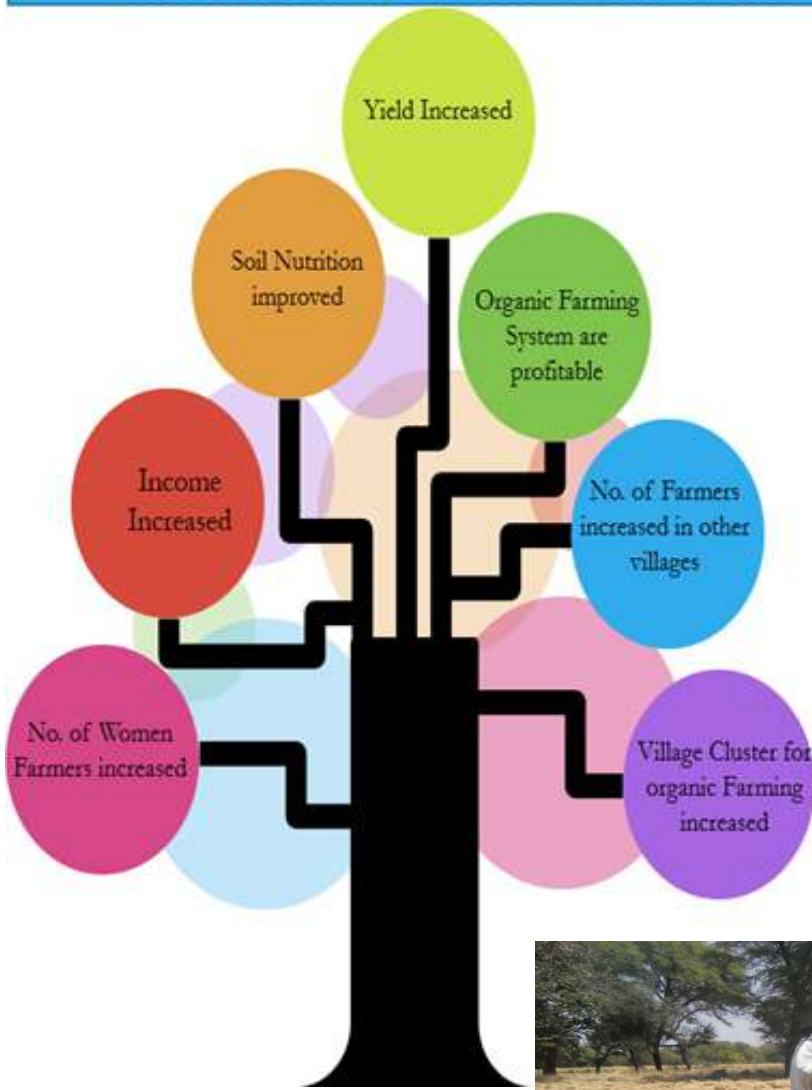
Yield Increased

Soil Nutrition improved

Organic Farming System are profitable

Income Increased

No. of Farmers increased in other villages

No. of Women Farmers increased

Village Cluster for organic Farming increased